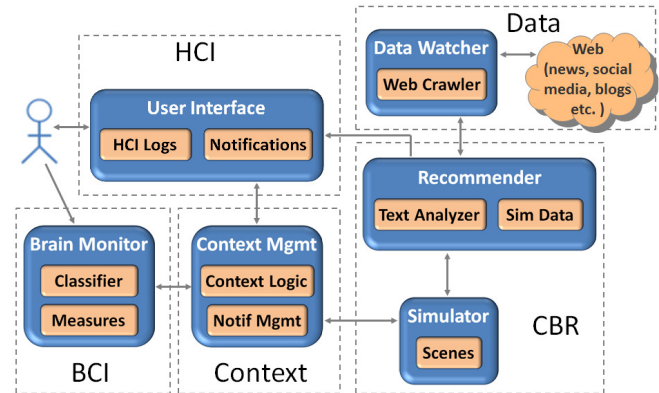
Data

Data Watcher

Web Crawler

Web (news, social media, blogs etc. )

HCI

User Interface

HCI Logs

Notifications

Recommender

Text Analyzer

Sim Data

Brain Monitor

Classifier

Measures

Context Mgmt

Context Logic

Notif Mgmt

Simulator

Scenes

CBR

BCI

Context